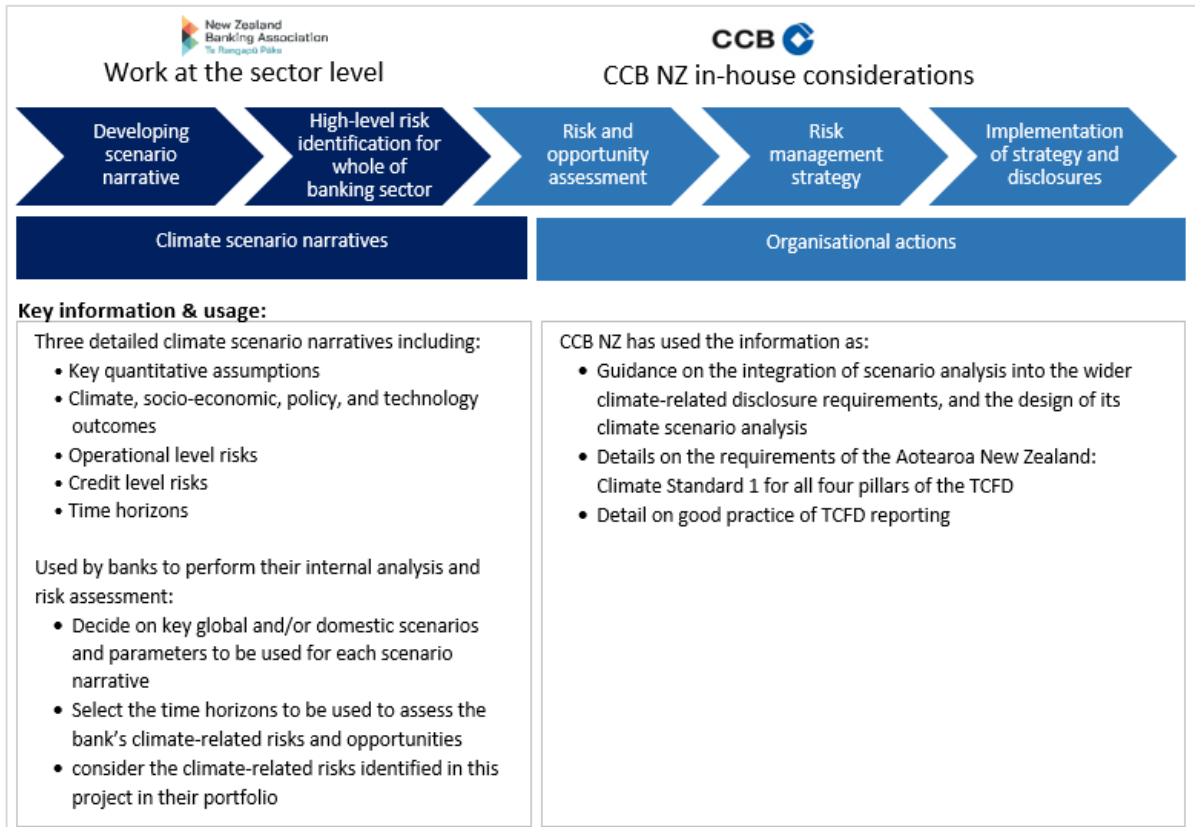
New Zealand Banking Association
Te Rangapū Pēke

Work at the sector level

CCB

CCB NZ in-house considerations

Developing scenario narrative

High-level risk identification for whole of banking sector

Risk and opportunity assessment

Risk management strategy

Implementation of strategy and disclosures

Climate scenario narratives

Organisational actions

Key information & usage:

Three detailed climate scenario narratives including:
• Key quantitative assumptions
• Climate, socio-economic, policy, and technology outcomes
• Operational level risks
• Credit level risks
• Time horizons

Used by banks to perform their internal analysis and risk assessment:
• Decide on key global and/or domestic scenarios and parameters to be used for each scenario narrative
• Select the time horizons to be used to assess the bank's climate-related risks and opportunities
• consider the climate-related risks identified in this project in their portfolio

CCB NZ has used the information as:
• Guidance on the integration of scenario analysis into the wider climate-related disclosure requirements, and the design of its climate scenario analysis
• Details on the requirements of the Aotearoa New Zealand: Climate Standard 1 for all four pillars of the TCFD
• Detail on good practice of TCFD reporting